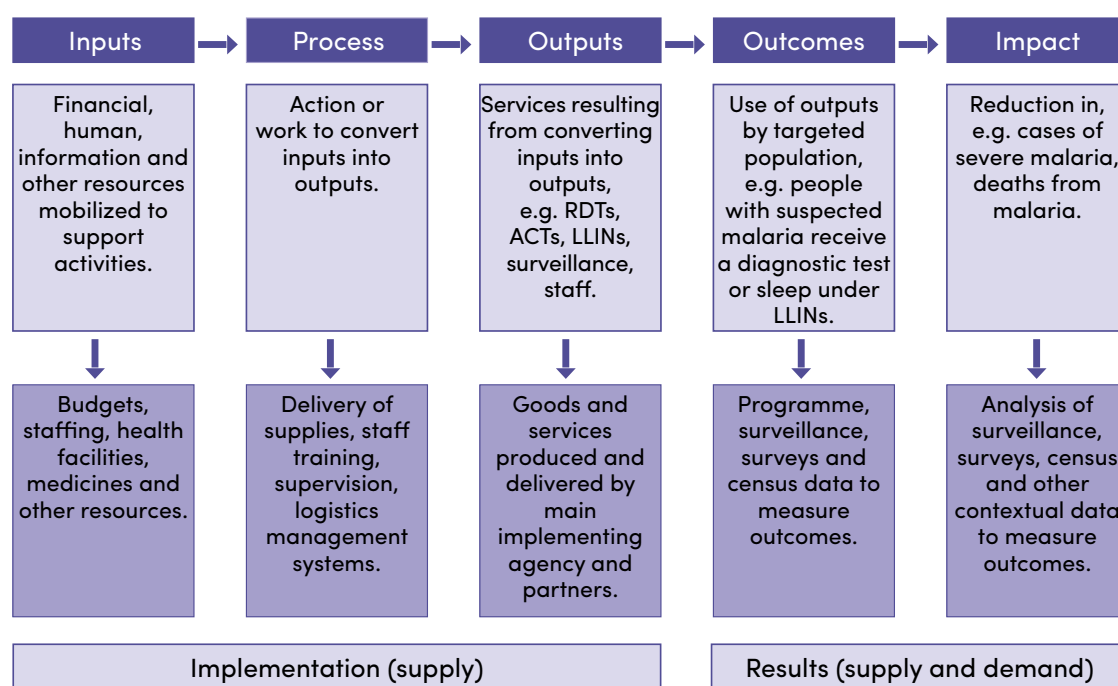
Inputs

Process

Outputs

Outcomes

Impact

Financial, human, information and other resources mobilized to support activities.

Action or work to convert inputs into outputs.

Services resulting from converting inputs into outputs, e.g. RDTs, ACTs, LLINs, surveillance, staff.

Use of outputs by targeted population, e.g. people with suspected malaria receive a diagnostic test or sleep under LLINs.

Reduction in, e.g. cases of severe malaria, deaths from malaria.

Budgets, staffing, health facilities, medicines and other resources.

Delivery of supplies, staff training, supervision, logistics management systems.

Goods and services produced and delivered by main implementing agency and partners.

Programme, surveillance, surveys and census data to measure outcomes.

Analysis of surveillance, surveys, census and other contextual data to measure outcomes.

Implementation (supply)

Results (supply and demand)